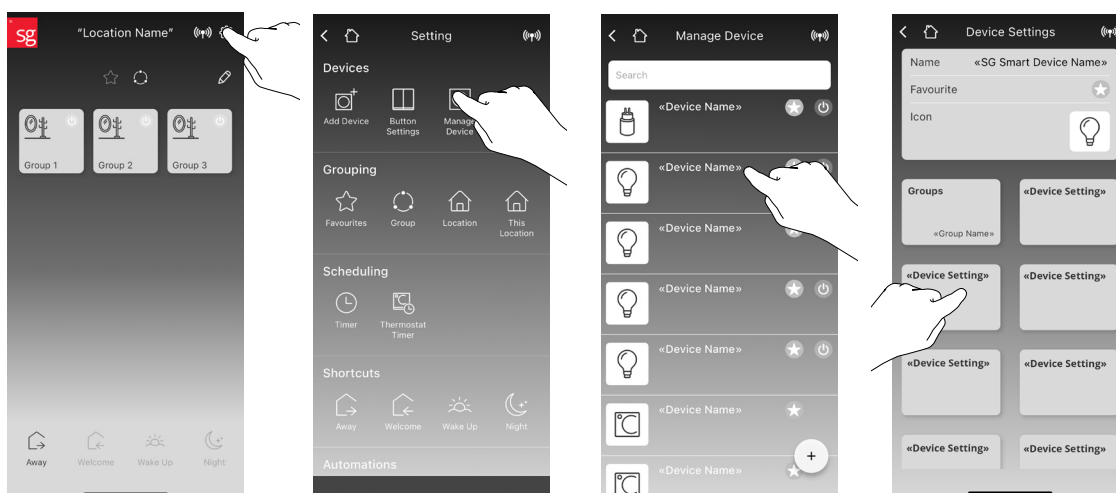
sg "Location Name"

Group 1
Group 2
Group 3

Away
Welcome
Wake Up
Night

Setting

Devices
Add Device
Button Settings
Manage Device

Grouping
Favourites
Group
Location
This Location

Scheduling
Timer
Thermostat Timer

Shortcuts
Away
Welcome
Wake Up
Night

Automations

Manage Device

Search
«Device Name»
«Device Name»
«Device Name»
«Device Name»
«Device Name»
«Device Name»
«Device Name»
+

Device Settings

Name «SG Smart Device Name»
Favourite
Icon

Groups
«Group Name»
«Device Setting»
«Device Setting»
«Device Setting»
«Device Setting»
«Device Setting»
«Device Setting»
«Device Setting»